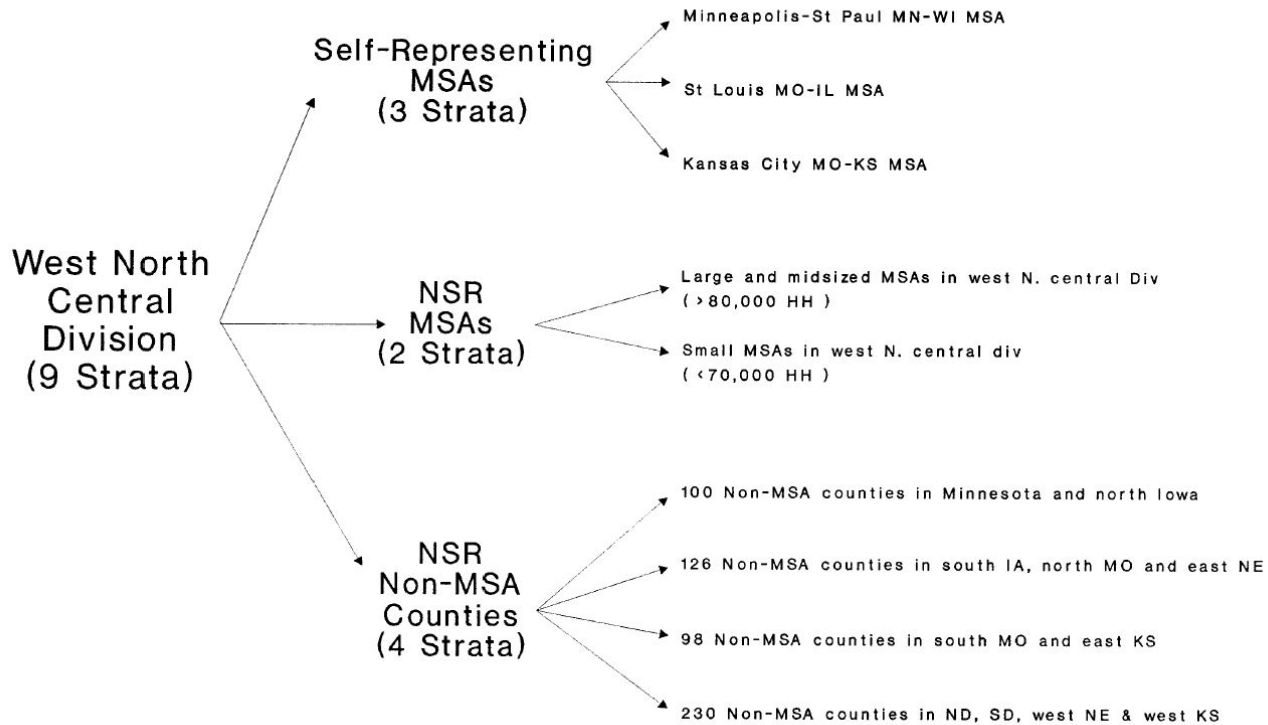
West North Central Division (9 Strata)

Self-Representing MSAs (3 Strata)

Minneapolis-St Paul MN-WI MSA

St Louis MO-IL MSA

Kansas City MO-KS MSA

NSR MSAs (2 Strata)

Large and midsized MSAs in west N. central Div ( >80,000 HH )

Small MSAs in west N. central div ( <70,000 HH )

NSR Non-MSA Counties (4 Strata)

100 Non-MSA counties in Minnesota and north Iowa

126 Non-MSA counties in south IA, north MO and east NE

98 Non-MSA counties in south MO and east KS

230 Non-MSA counties in ND, SD, west NE & west KS